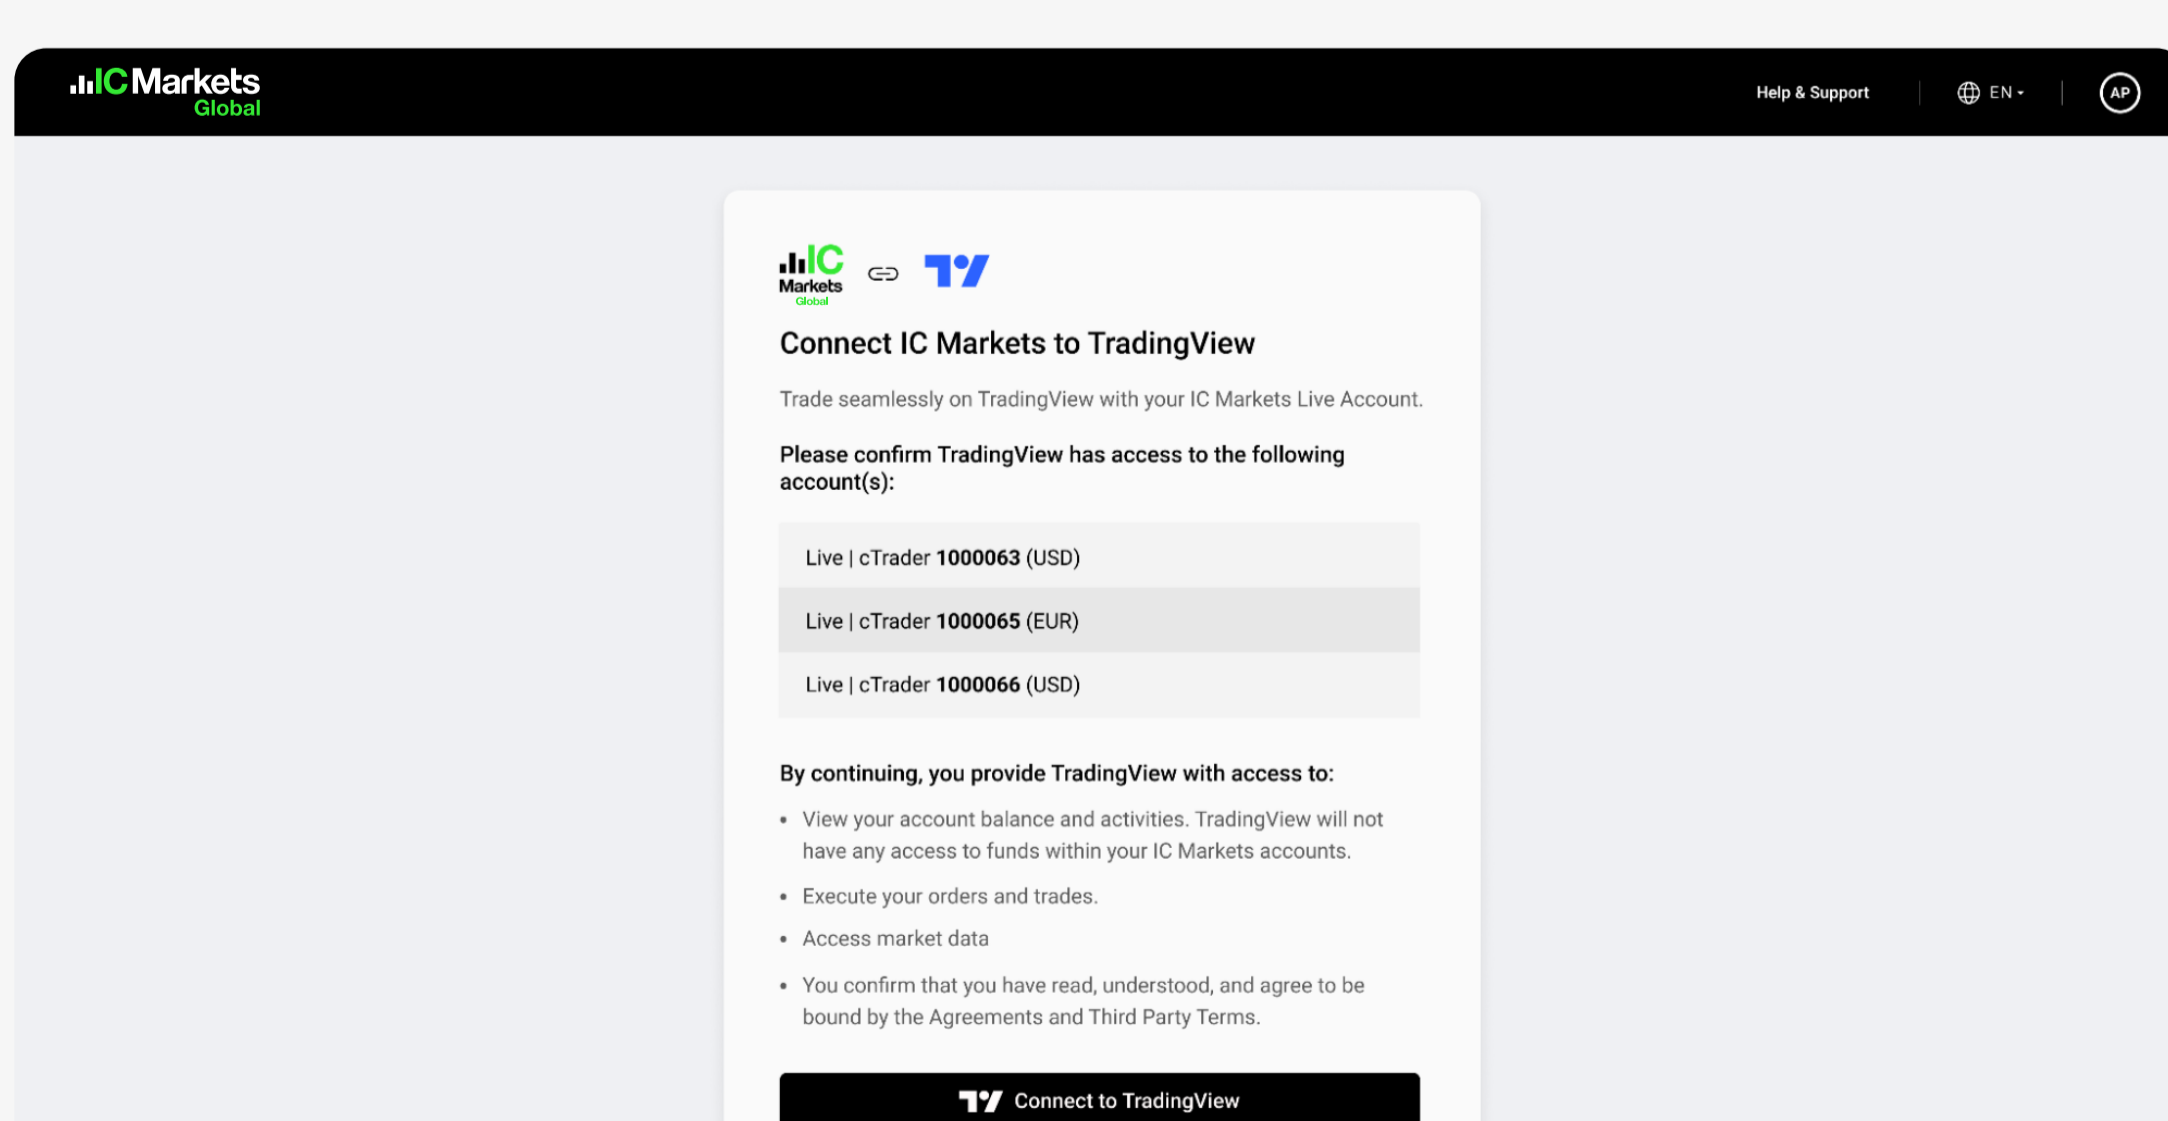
IC Markets Global

Help & Support

EN

AP

IC Markets Global

Connect IC Markets to TradingView

Trade seamlessly on TradingView with your IC Markets Live Account.

Please confirm TradingView has access to the following account(s):

Live | cTrader **1000063** (USD)

Live | cTrader **1000065** (EUR)

Live | cTrader **1000066** (USD)

By continuing, you provide TradingView with access to:

• View your account balance and activities. TradingView will not have any access to funds within your IC Markets accounts.

• Execute your orders and trades.

• Access market data

• You confirm that you have read, understood, and agree to be bound by the Agreements and Third Party Terms.

Connect to TradingView